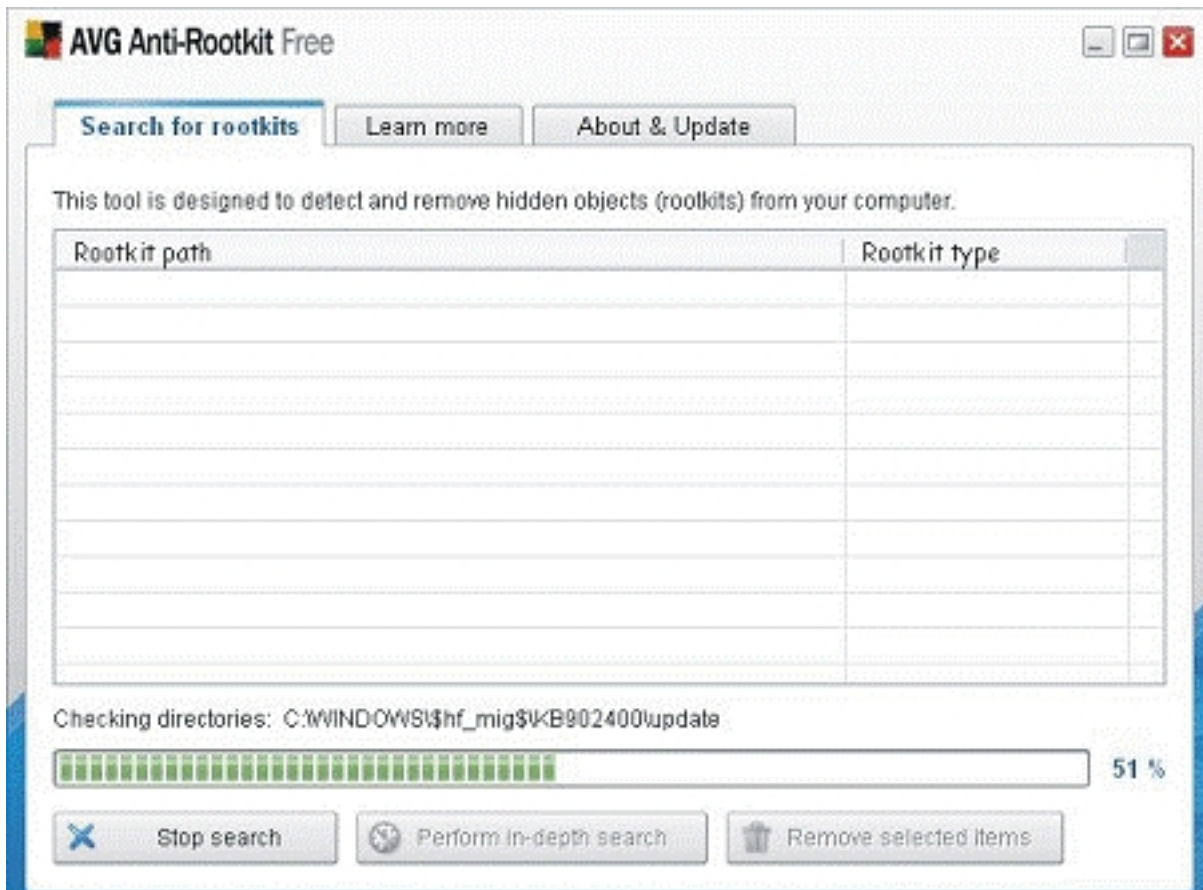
AVG Anti-Rootkit Free

Search for rootkits
Learn more
About & Update

This tool is designed to detect and remove hidden objects (rootkits) from your computer.

| Rootkit path | Rootkit type |
|---|---|

Checking directories: C:\WINDOWS\$hf_mig$\KB902400\update

51 %

Stop search
Perform in-depth search
Remove selected items